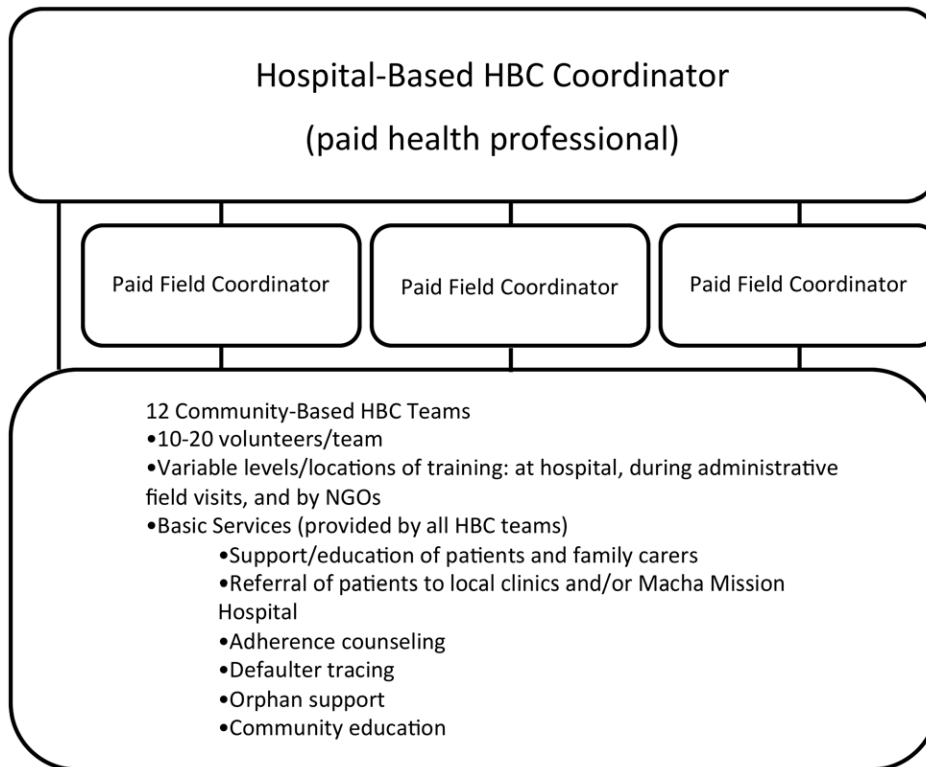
Hospital-Based HBC Coordinator

(paid health professional)

Paid Field Coordinator

Paid Field Coordinator

Paid Field Coordinator

12 Community-Based HBC Teams
•10-20 volunteers/team
•Variable levels/locations of training: at hospital, during administrative field visits, and by NGOs
•Basic Services (provided by all HBC teams)
•Support/education of patients and family carers
•Referral of patients to local clinics and/or Macha Mission Hospital
•Adherence counseling
•Defaulter tracing
•Orphan support
•Community education